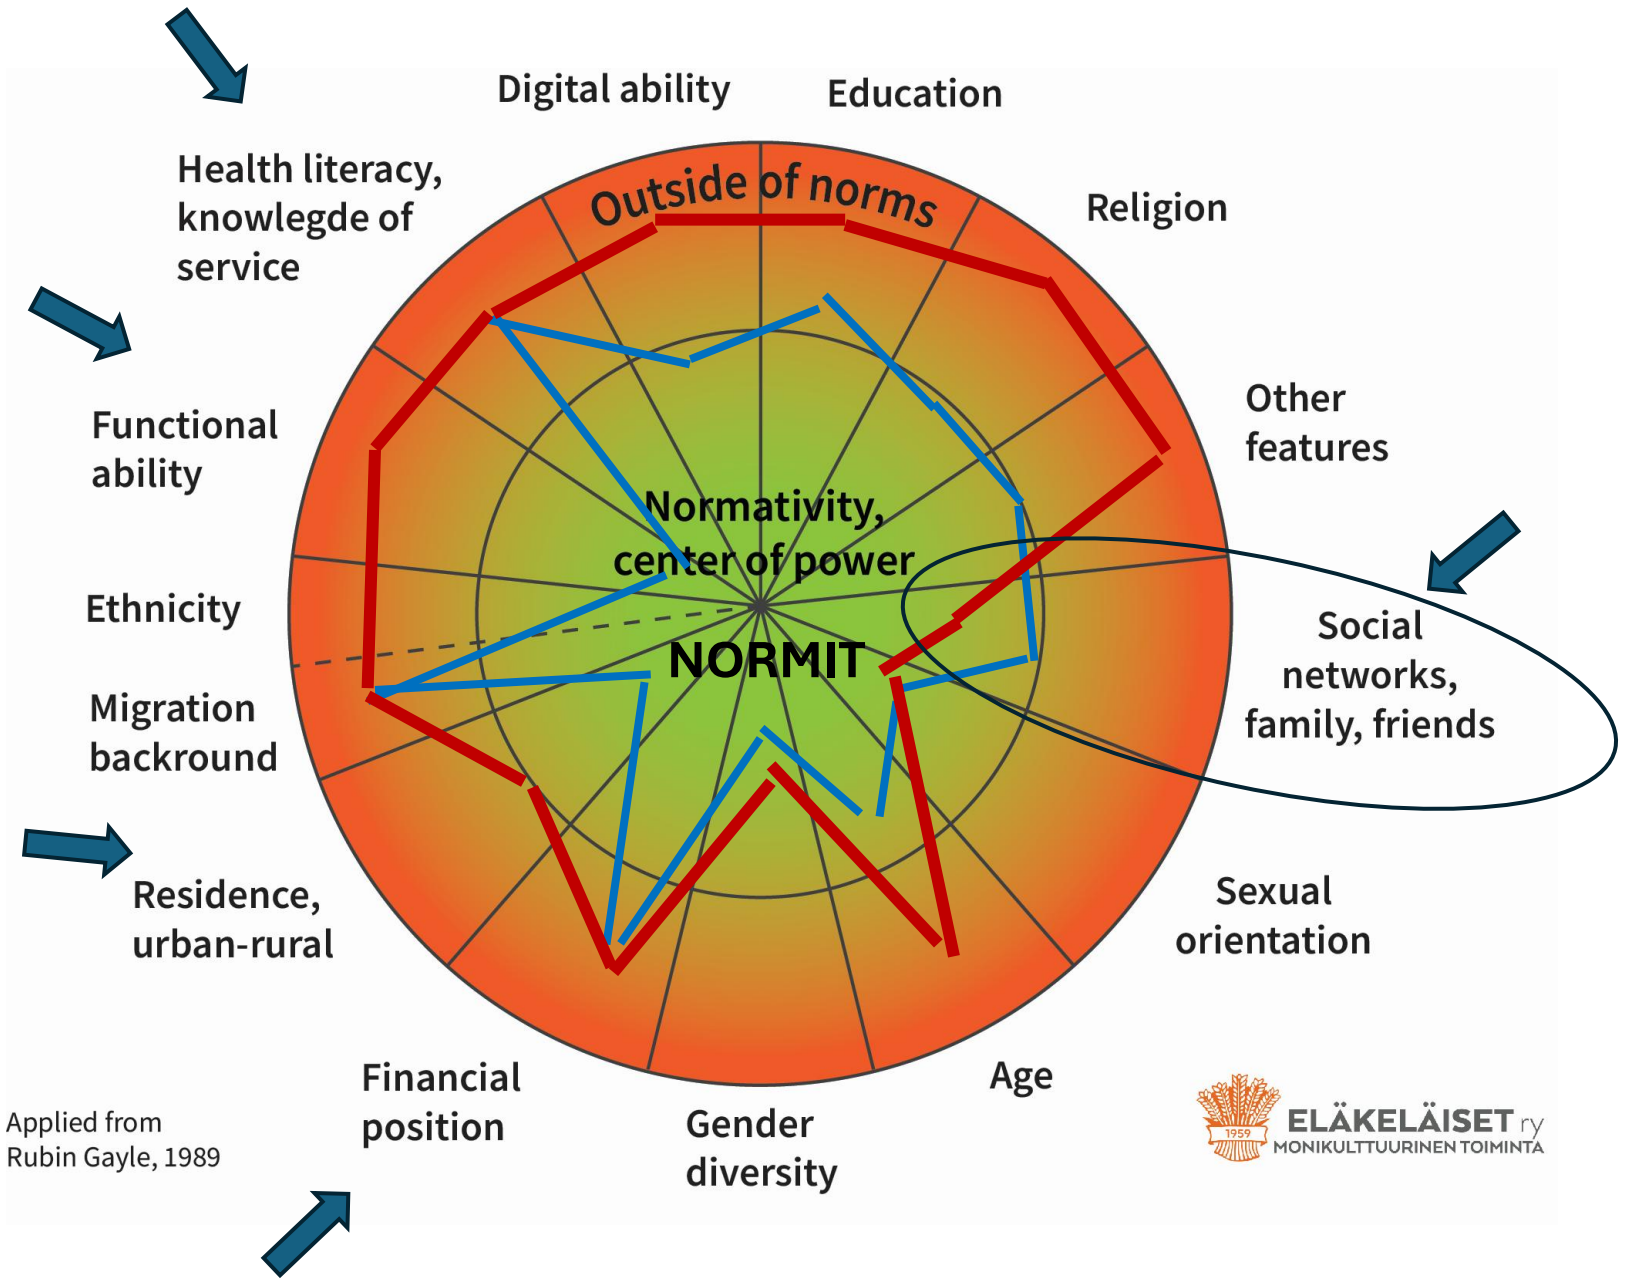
Digital ability

Education

Health literacy, knowlegde of service

Outside of norms

Religion

Other features

Functional ability

Normativity, center of power

Ethnicity

Social networks, family, friends

NORMIT

Migration backround

Residence, urban-rural

Sexual orientation

Financial position

Age

Gender diversity

Applied from Rubin Gayle, 1989

1959

ELÄKELÄISET ry
MONIKULTTUURINEN TOIMINTA